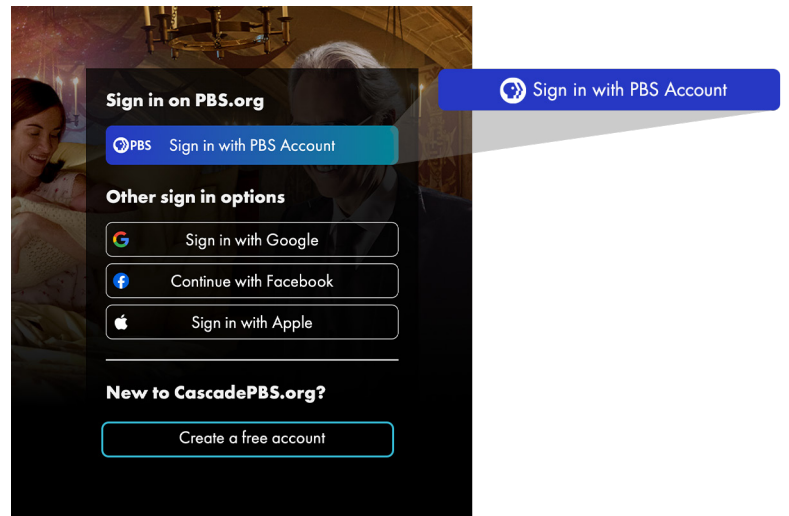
Sign in on PBS.org

PBS Sign in with PBS Account

Other sign in options

Sign in with Google

Continue with Facebook

Sign in with Apple

New to CascadePBS.org?

Create a free account

Sign in with PBS Account